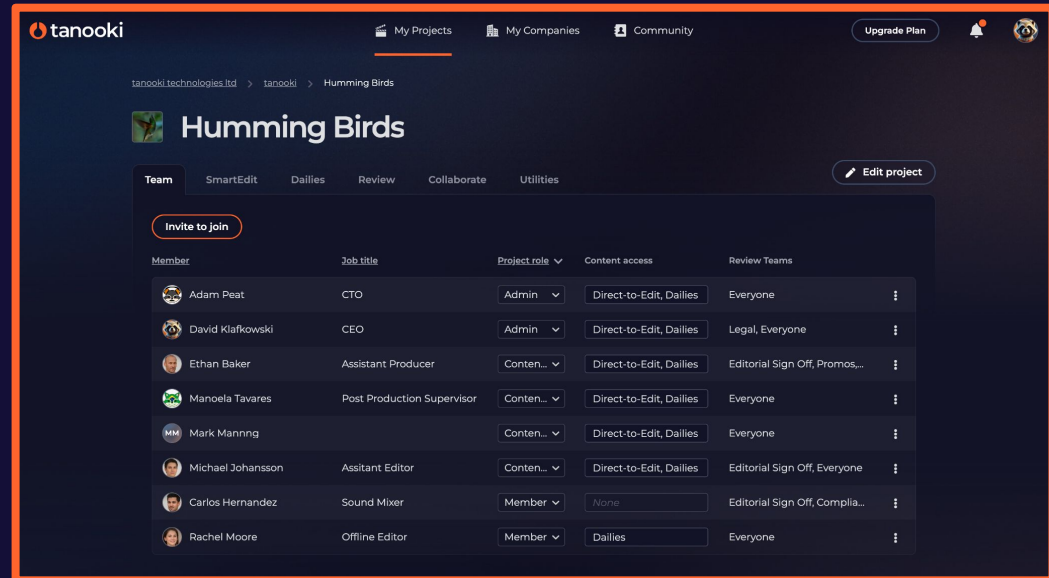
tanooki

My Projects My Companies Community Upgrade Plan

tanooki technologies ltd > tanooki > Humming Birds

Humming Birds

Team SmartEdit Dailies Review Collaborate Utilities

Edit project

Invite to join

| Member | Job title | Project role | Content access | Review Teams |
|---|---|---|---|---|
| Adam Peat | CTO | Admin | Direct-to-Edit, Dailies | Everyone |
| David Klafkowski | CEO | Admin | Direct-to-Edit, Dailies | Legal, Everyone |
| Ethan Baker | Assistant Producer | Conten... | Direct-to-Edit, Dailies | Editorial Sign Off, Promos,... |
| Manoela Tavares | Post Production Supervisor | Conten... | Direct-to-Edit, Dailies | Everyone |
| MM Mark Mannng | | Conten... | Direct-to-Edit, Dailies | Everyone |
| Michael Johansson | Assitant Editor | Conten... | Direct-to-Edit, Dailies | Editorial Sign Off, Everyone |
| Carlos Hernandez | Sound Mixer | Member | None | Editorial Sign Off, Complia... |
| Rachel Moore | Offline Editor | Member | Dailies | Everyone |